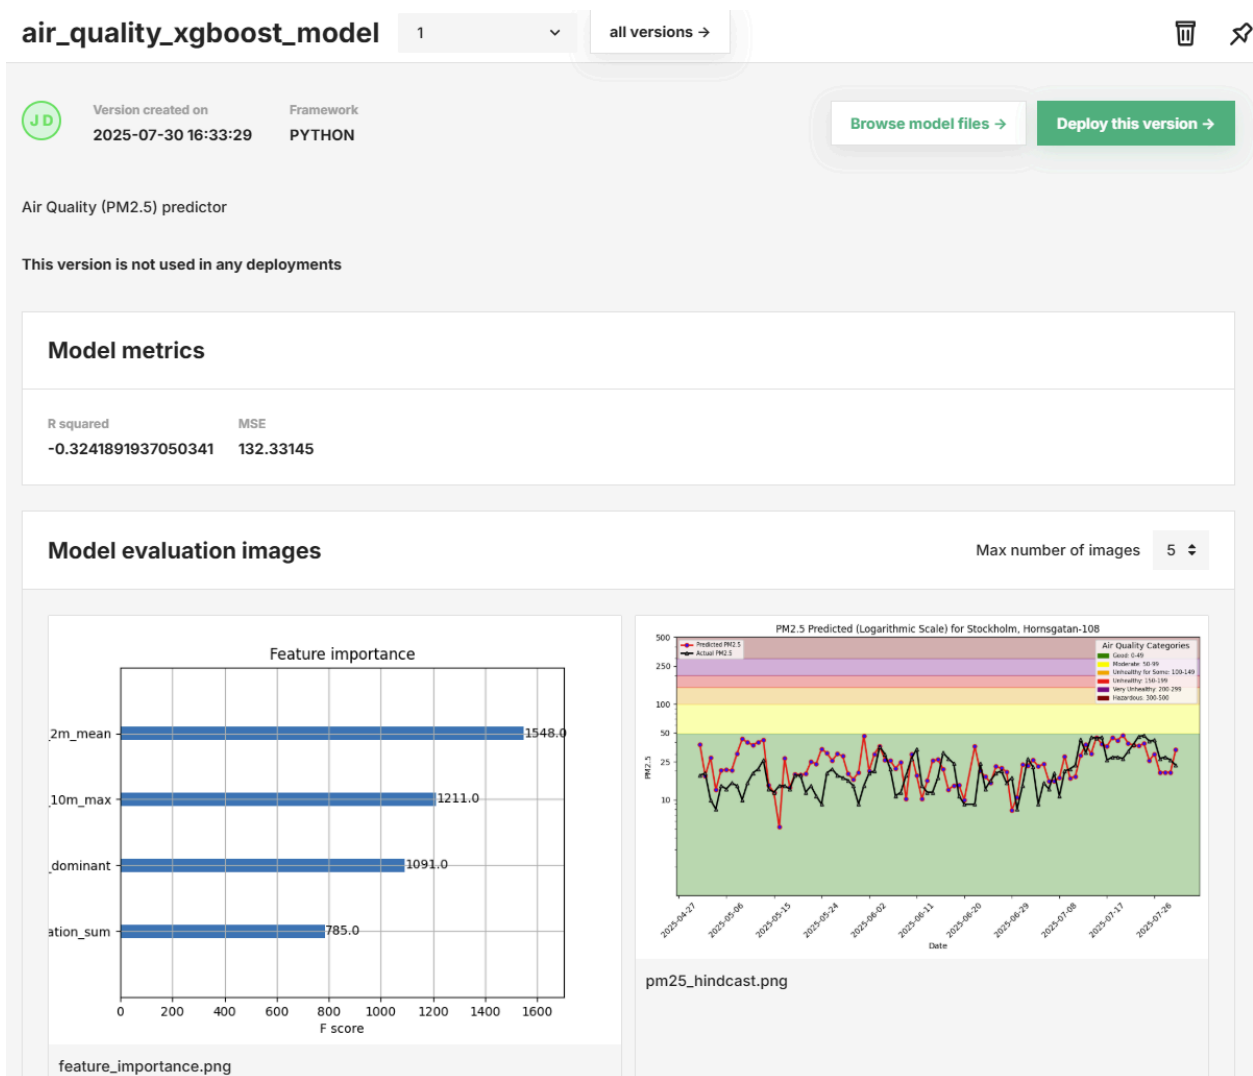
air_quality_xgboost_model 1 all versions →

JD

Version created on
2025-07-30 16:33:29

Framework
PYTHON

Browse model files →

Deploy this version →

Air Quality (PM2.5) predictor

This version is not used in any deployments

Model metrics

R squared
-0.3241891937050341

MSE
132.33145

Model evaluation images

Max number of images 5

Feature importance

2m_mean
10m_max
dominant
ation_sum

1548.0
1211.0
1091.0
785.0

0 200 400 600 800 1000 1200 1400 1600
F score

feature_importance.png

PM2.5 Predicted (Logarithmic Scale) for Stockholm, Hornsgatan-108

Predicted PM2.5
Actual PM2.5

Air Quality Categories
Good: 0-49
Moderate: 50-99
Unhealthy for Some: 100-149
Unhealthy: 150-199
Very Unhealthy: 200-299
Hazardous: 300-500

500
250
100
50
25
10

PM2.5

2025-04-27
2025-05-06
2025-05-15
2025-05-24
2025-06-02
2025-06-11
2025-06-20
2025-06-29
2025-07-08
2025-07-17
2025-07-26

Date

pm25_hindcast.png